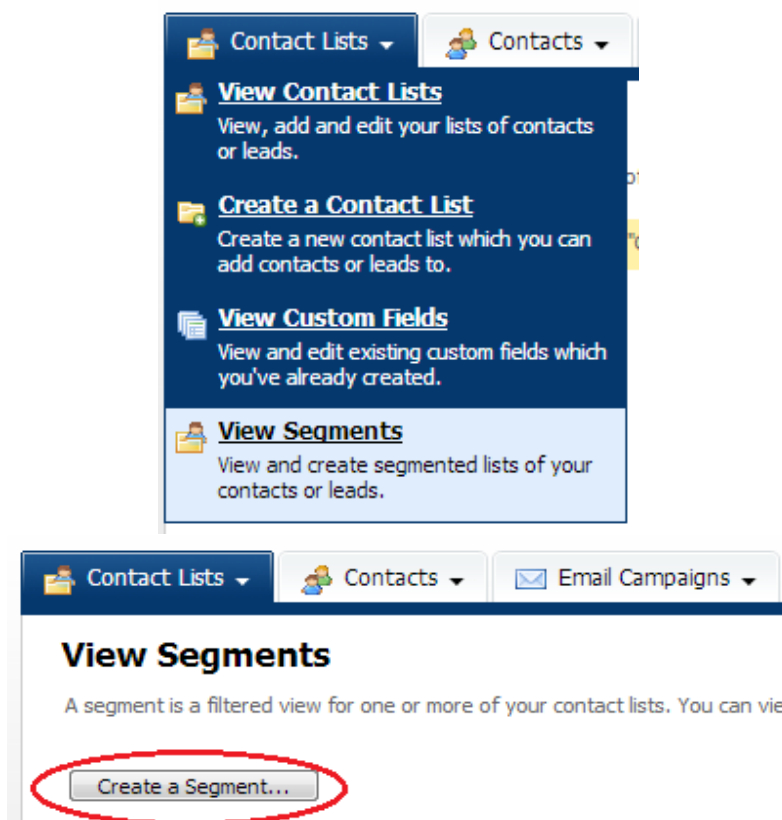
Contact Lists
Contacts

View Contact Lists
View, add and edit your lists of contacts or leads.

Create a Contact List
Create a new contact list which you can add contacts or leads to.

View Custom Fields
View and edit existing custom fields which you've already created.

View Segments
View and create segmented lists of your contacts or leads.

Contact Lists
Contacts
Email Campaigns

View Segments

A segment is a filtered view for one or more of your contact lists. You can vie

Create a Segment...